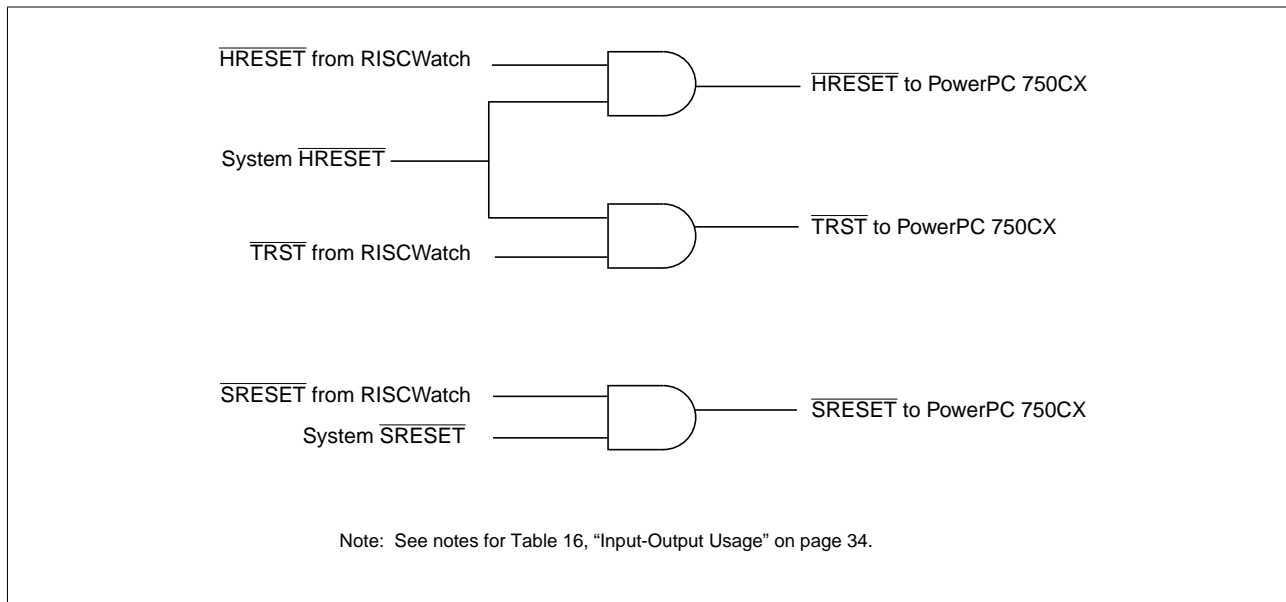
$\overline{\text{HRESET}}$ from RISCWatch

$\overline{\text{HRESET}}$ to PowerPC 750CX

System $\overline{\text{HRESET}}$

$\overline{\text{TRST}}$ to PowerPC 750CX

$\overline{\text{TRST}}$ from RISCWatch

$\overline{\text{SRESET}}$ from RISCWatch

$\overline{\text{SRESET}}$ to PowerPC 750CX

System $\overline{\text{SRESET}}$

Note: See notes for Table 16, "Input-Output Usage" on page 34.